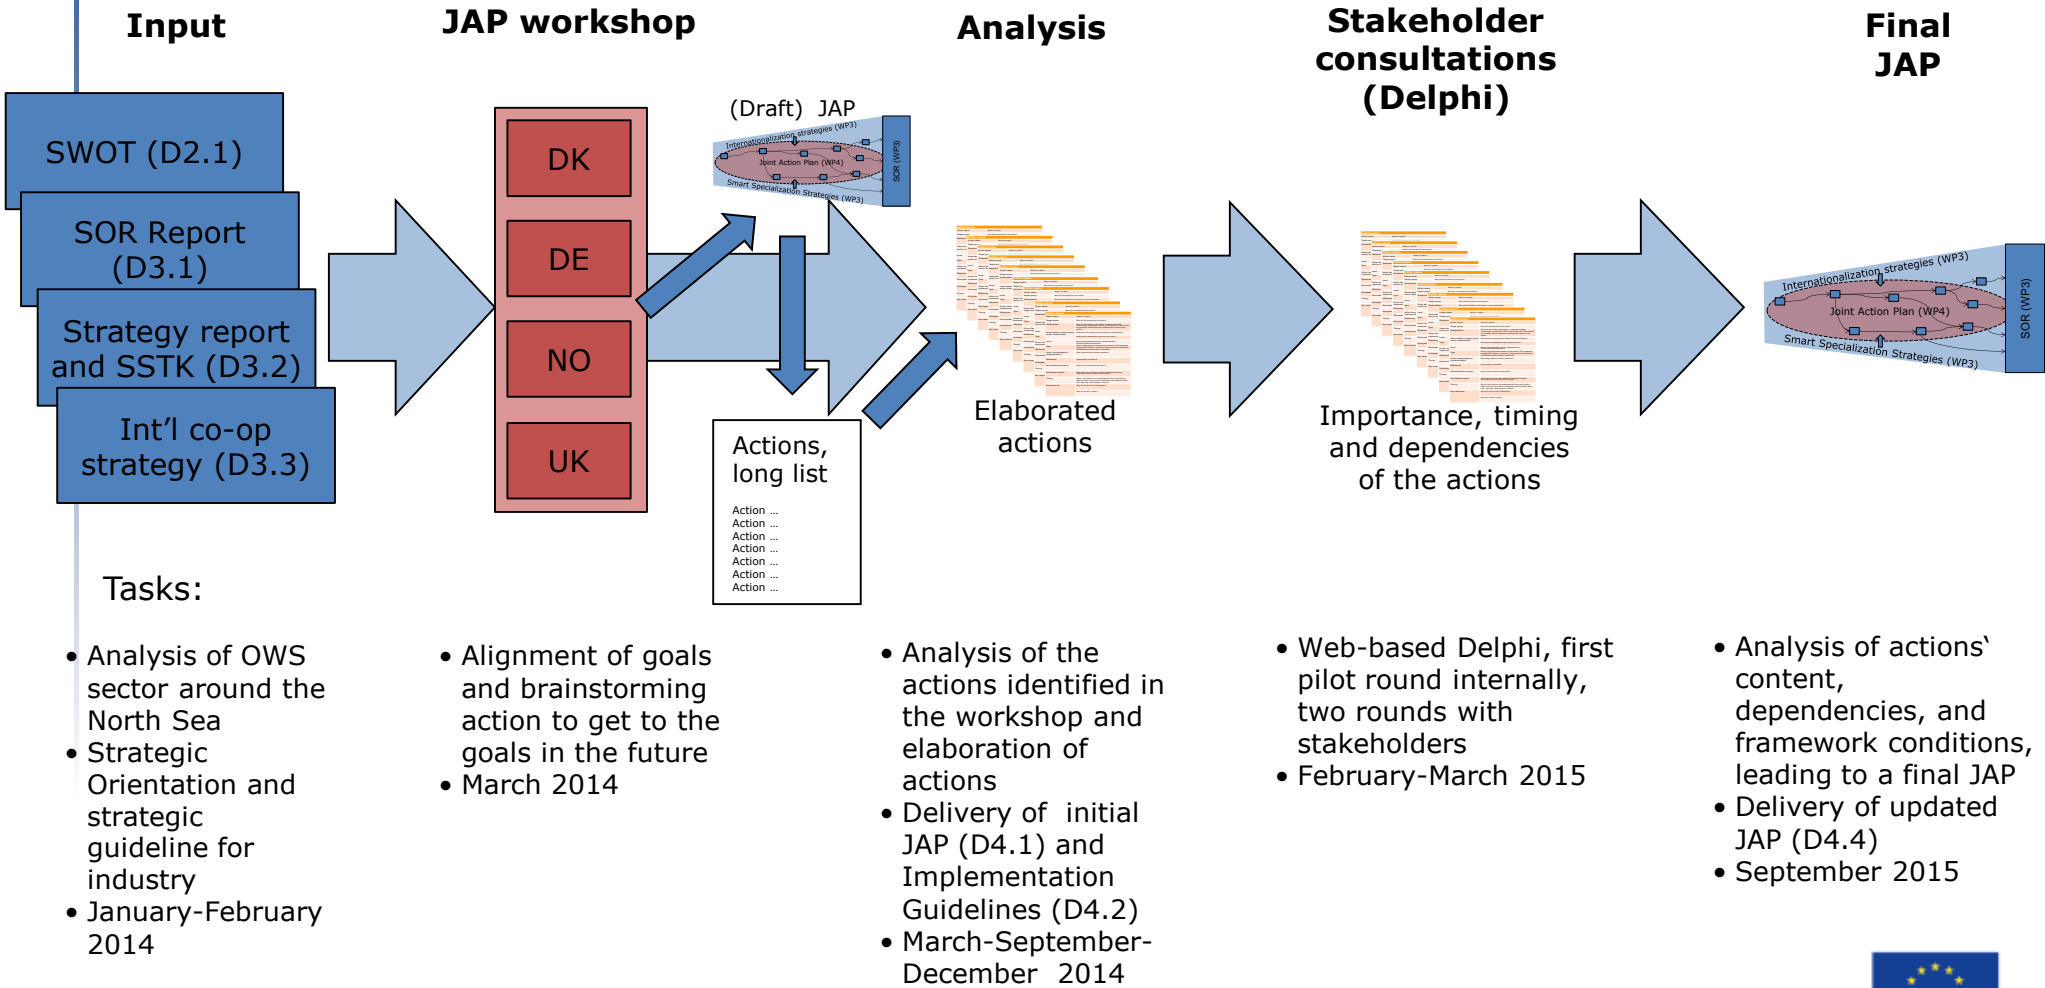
Input

JAP workshop

Analysis

Stakeholder consultations (Delphi)

Final JAP

SWOT (D2.1)

SOR Report (D3.1)

Strategy report and SSTK (D3.2)

Int'l co-op strategy (D3.3)

DK

DE

NO

UK

(Draft) JAP

Internationalization strategies (WP3)

Joint Action Plan (WP4)

Smart Specialization Strategies (WP3)

SOR (WP3)

Actions, long list

Action ...
Action ...
Action ...
Action ...
Action ...
Action ...
Action ...

Elaborated actions

Importance, timing and dependencies of the actions

Internationalization strategies (WP3)

Joint Action Plan (WP4)

Smart Specialization Strategies (WP3)

SOR (WP3)

Tasks:

• Analysis of OWS sector around the North Sea
• Strategic Orientation and strategic guideline for industry
• January-February 2014

• Alignment of goals and brainstorming action to get to the goals in the future
• March 2014

• Analysis of the actions identified in the workshop and elaboration of actions
• Delivery of initial JAP (D4.1) and Implementation Guidelines (D4.2)
• March-September-December 2014

• Web-based Delphi, first pilot round internally, two rounds with stakeholders
• February-March 2015

• Analysis of actions' content, dependencies, and framework conditions, leading to a final JAP
• Delivery of updated JAP (D4.4)
• September 2015